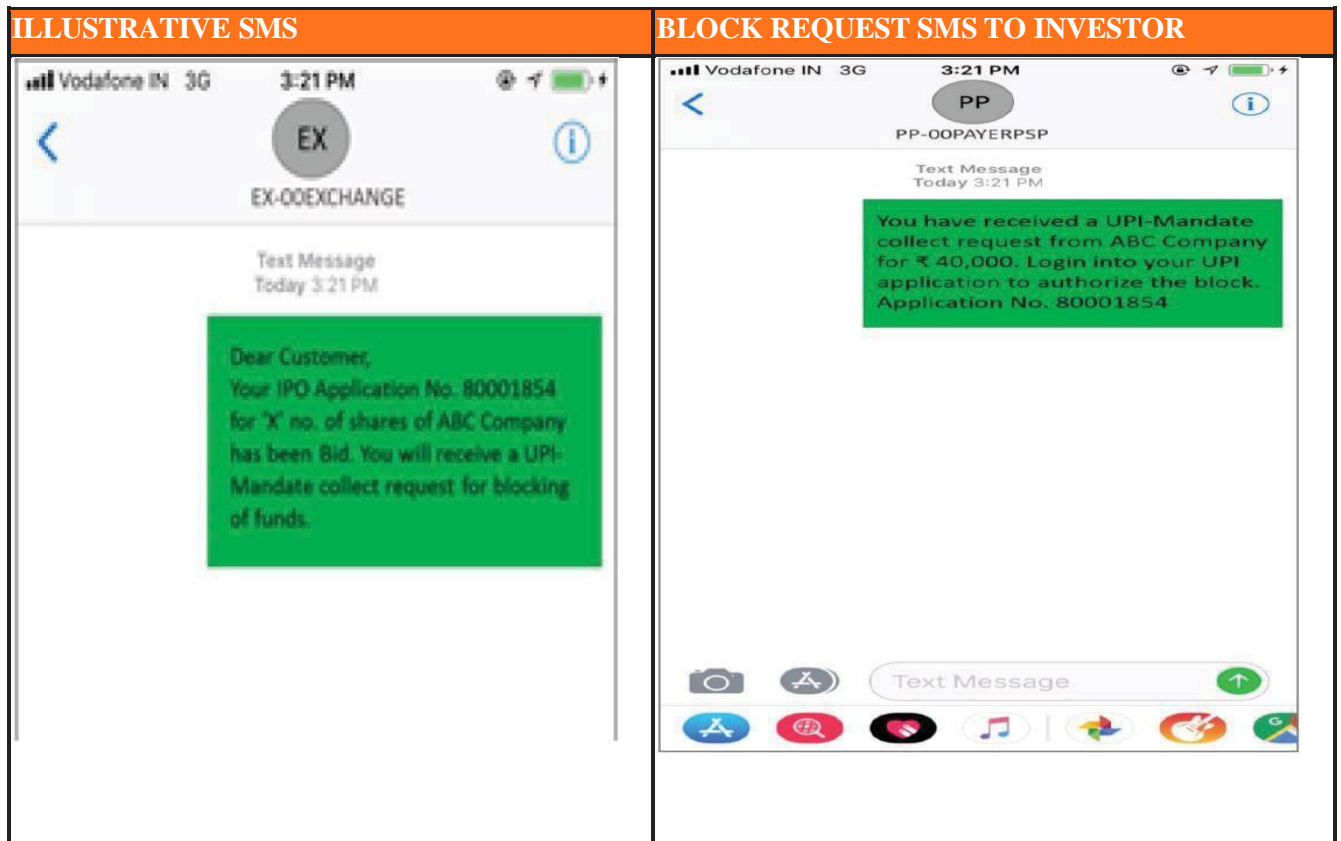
| ILLUSTRATIVE SMS | BLOCK REQUEST SMS TO INVESTOR |
|---|---|
| Vodafone IN 3G 3:21 PM EX EX-00EXCHANGE Text Message Today 3:21 PM Dear Customer, Your IPO Application No. 80001854 for 'X' no. of shares of ABC Company has been Bid. You will receive a UPI-Mandate collect request for blocking of funds. | Vodafone IN 3G 3:21 PM PP PP-00PAYERPSP Text Message Today 3:21 PM You have received a UPI-Mandate collect request from ABC Company for ₹ 40,000. Login into your UPI application to authorize the block. Application No. 80001854 Text Message |